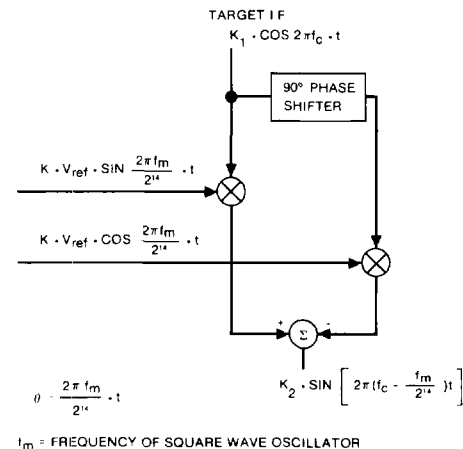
TARGET I F

$K_1 \cdot COS\ 2\pi f_c \cdot t$

90° PHASE SHIFTER

$K \cdot V_{ref} \cdot SIN\ \frac{2\pi f_m}{2^{14}} \cdot t$

$K \cdot V_{ref} \cdot COS\ \frac{2\pi f_m}{2^{14}} \cdot t$

+

$\Sigma$

-

$\theta = \frac{2\pi f_m}{2^{14}} \cdot t$

$K_2 \cdot SIN \left[ 2\pi (f_c - \frac{f_m}{2^{14}})t \right]$

$f_m$ = FREQUENCY OF SQUARE WAVE OSCILLATOR